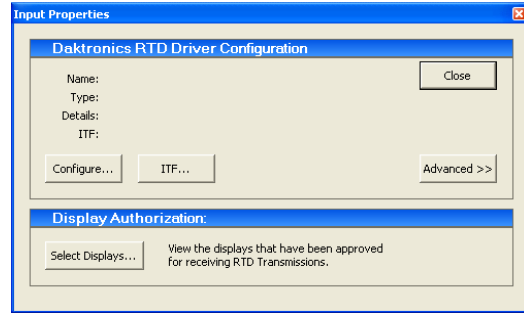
Input Properties

Daktronics RTD Driver Configuration

Name:
Type:
Details:
ITF:

Close

Configure...

ITF...

Advanced >>

Display Authorization:

Select Displays...

View the displays that have been approved for receiving RTD Transmissions.